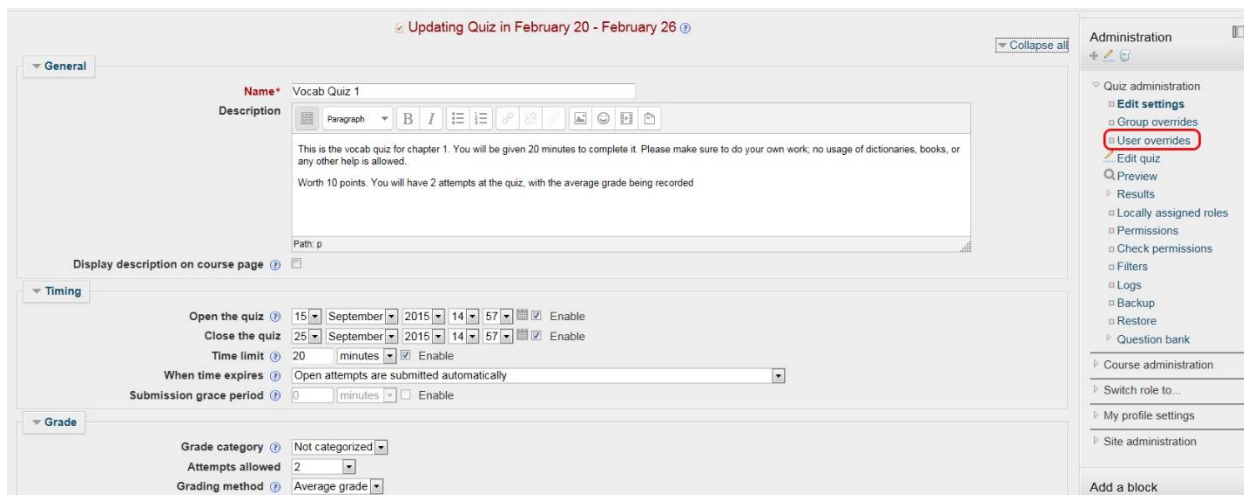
Updating Quiz in February 20 - February 26

Collapse all

General

Name* Vocab Quiz 1

Description

Paragraph

This is the vocab quiz for chapter 1. You will be given 20 minutes to complete it. Please make sure to do your own work; no usage of dictionaries, books, or any other help is allowed.

Worth 10 points. You will have 2 attempts at the quiz, with the average grade being recorded

Path: p

Display description on course page

Timing

Open the quiz 15 September 2015 14 57 Enable

Close the quiz 25 September 2015 14 57 Enable

Time limit 20 minutes Enable

When time expires Open attempts are submitted automatically

Submission grace period 0 minutes Enable

Grade

Grade category Not categorized

Attempts allowed 2

Grading method Average grade

Administration

Quiz administration
Edit settings
Group overrides
User overrides
Edit quiz
Preview
Results
Locally assigned roles
Permissions
Check permissions
Filters
Logs
Backup
Restore
Question bank

Course administration

Switch role to...

My profile settings

Site administration

Add a block